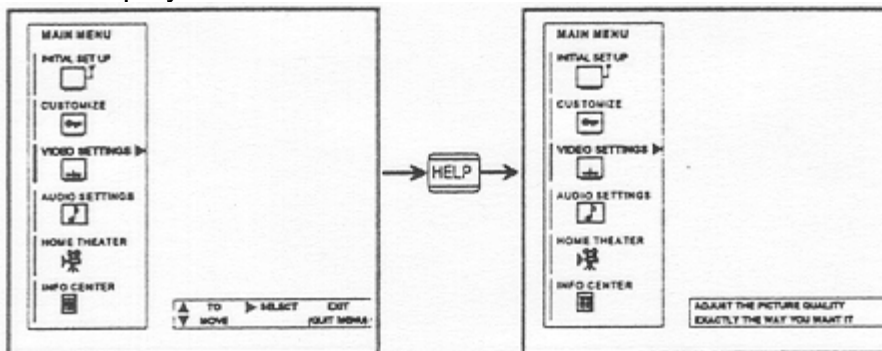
MAIN MENU
INITIAL SET UP
CUSTOMIZE
VIDEO SETTINGS ▶
AUDIO SETTINGS
HOME THEATER
INFO CENTER

▲ TO ▼ MOVE ▶ SELECT EXIT /QUIT MENU

HELP

MAIN MENU
INITIAL SET UP
CUSTOMIZE
VIDEO SETTINGS ▶
AUDIO SETTINGS
HOME THEATER
INFO CENTER

ADJUST THE PICTURE QUALITY
EXACTLY THE WAY YOU WANT IT